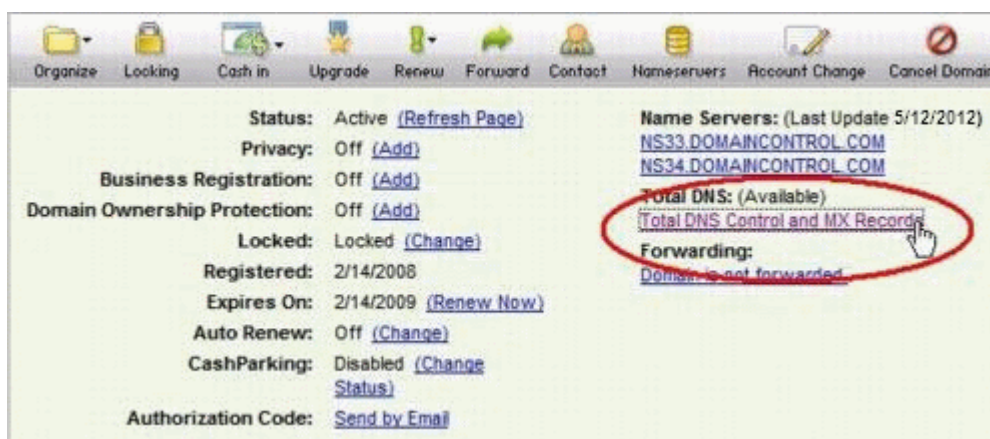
Organize Locking Cash in Upgrade Renew Forward Contact Nameservers Account Change Cancel Domai

Status: Active (Refresh Page)
Privacy: Off (Add)
Business Registration: Off (Add)
Domain Ownership Protection: Off (Add)
Locked: Locked (Change)
Registered: 2/14/2008
Expires On: 2/14/2009 (Renew Now)
Auto Renew: Off (Change)
CashParking: Disabled (Change Status)
Authorization Code: Send by Email

Name Servers: (Last Update 5/12/2012)
NS33.DOMAINCONTROL.COM
NS34.DOMAINCONTROL.COM
Total DNS: (Available)
Total DNS Control and MX Records
Forwarding:
Domain is not forwarded